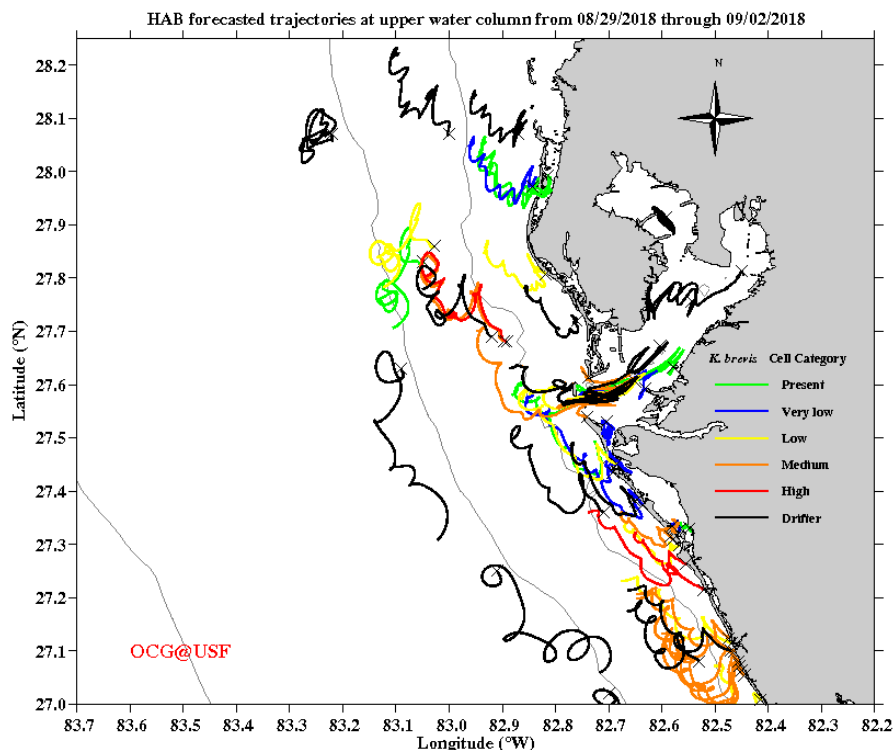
HAB forecasted trajectories at upper water column from 08/29/2018 through 09/02/2018

N

28.2
28.1
28.0
27.9
27.8
27.7
27.6
27.5
27.4
27.3
27.2
27.1
27.0

Latitude (°N)

*K. brevis* Cell Category
Present
Very low
Low
Medium
High
Drifter

OCG@USF

83.7 83.6 83.5 83.4 83.3 83.2 83.1 83.0 82.9 82.8 82.7 82.6 82.5 82.4 82.3 82.2

Longitude (°W)